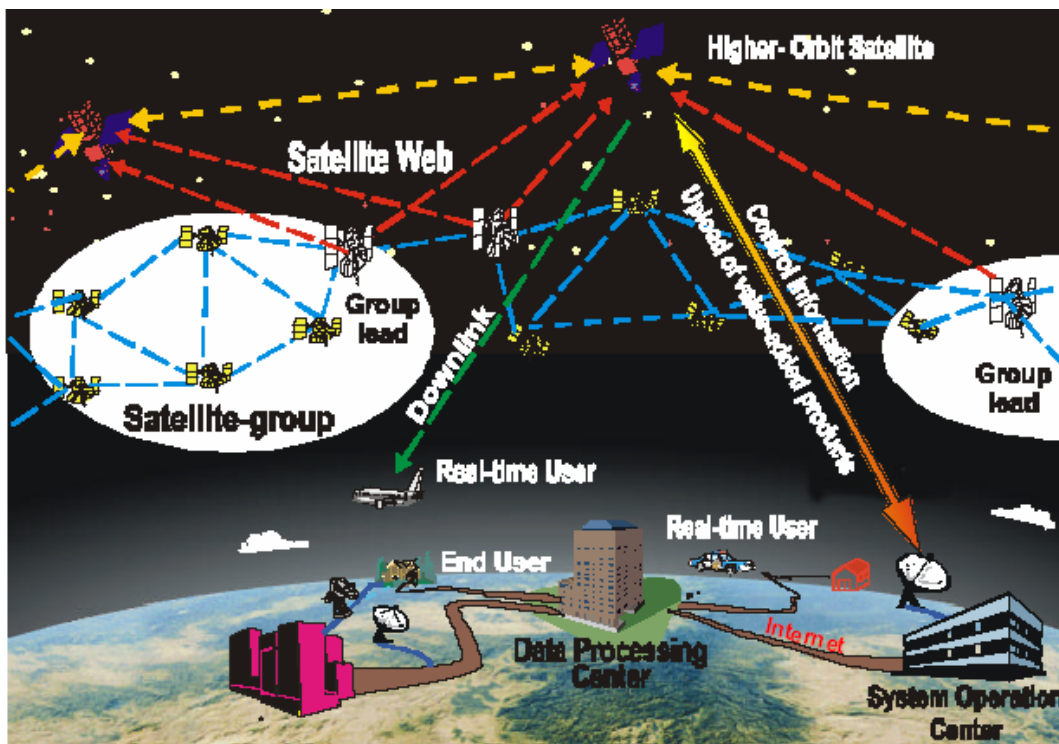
Higher- Orbit Satellite

Satellite Web

Group lead

Satellite-group

Downlink

Upload of value-added products

Control information

Group lead

Real-time User

Real-time User

End User

Data Processing Center

Internet

System Operation Center